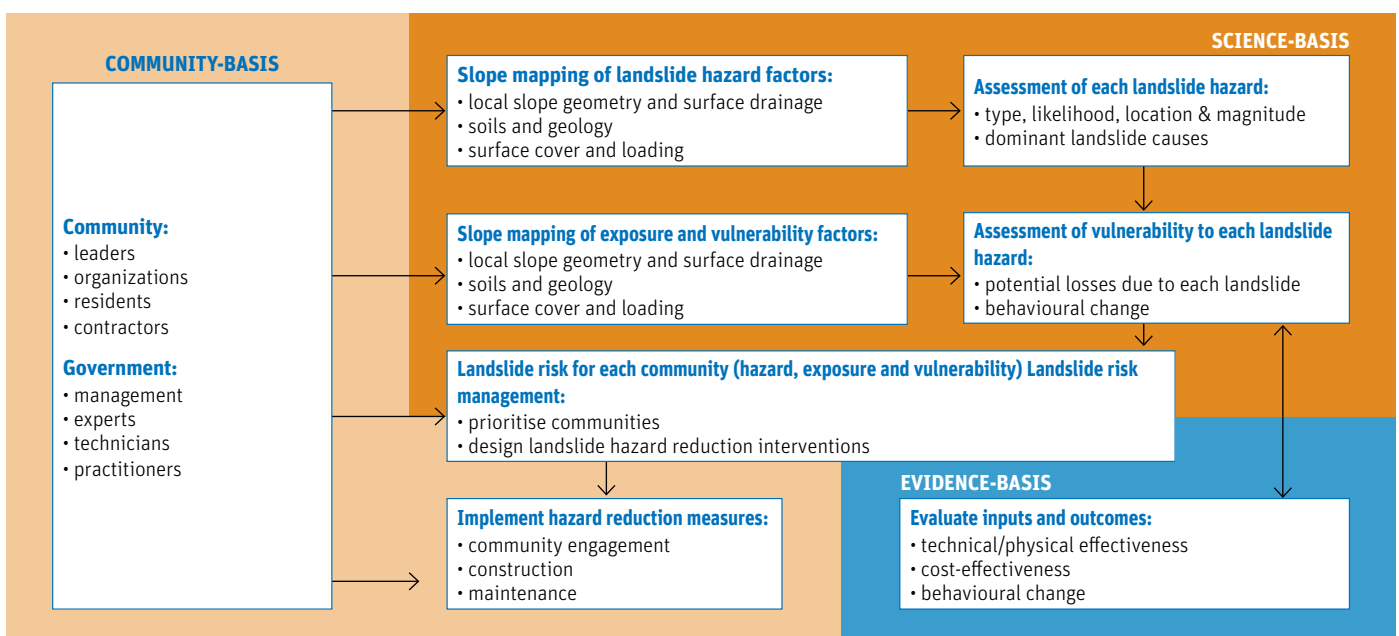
COMMUNITY-BASIS

Community:
• leaders
• organizations
• residents
• contractors

Government:
• management
• experts
• technicians
• practitioners

SCIENCE-BASIS

Slope mapping of landslide hazard factors:
• local slope geometry and surface drainage
• soils and geology
• surface cover and loading

Assessment of each landslide hazard:
• type, likelihood, location & magnitude
• dominant landslide causes

Slope mapping of exposure and vulnerability factors:
• local slope geometry and surface drainage
• soils and geology
• surface cover and loading

Assessment of vulnerability to each landslide hazard:
• potential losses due to each landslide
• behavioural change

Landslide risk for each community (hazard, exposure and vulnerability) Landslide risk management:
• prioritise communities
• design landslide hazard reduction interventions

Implement hazard reduction measures:
• community engagement
• construction
• maintenance

EVIDENCE-BASIS

Evaluate inputs and outcomes:
• technical/physical effectiveness
• cost-effectiveness
• behavioural change